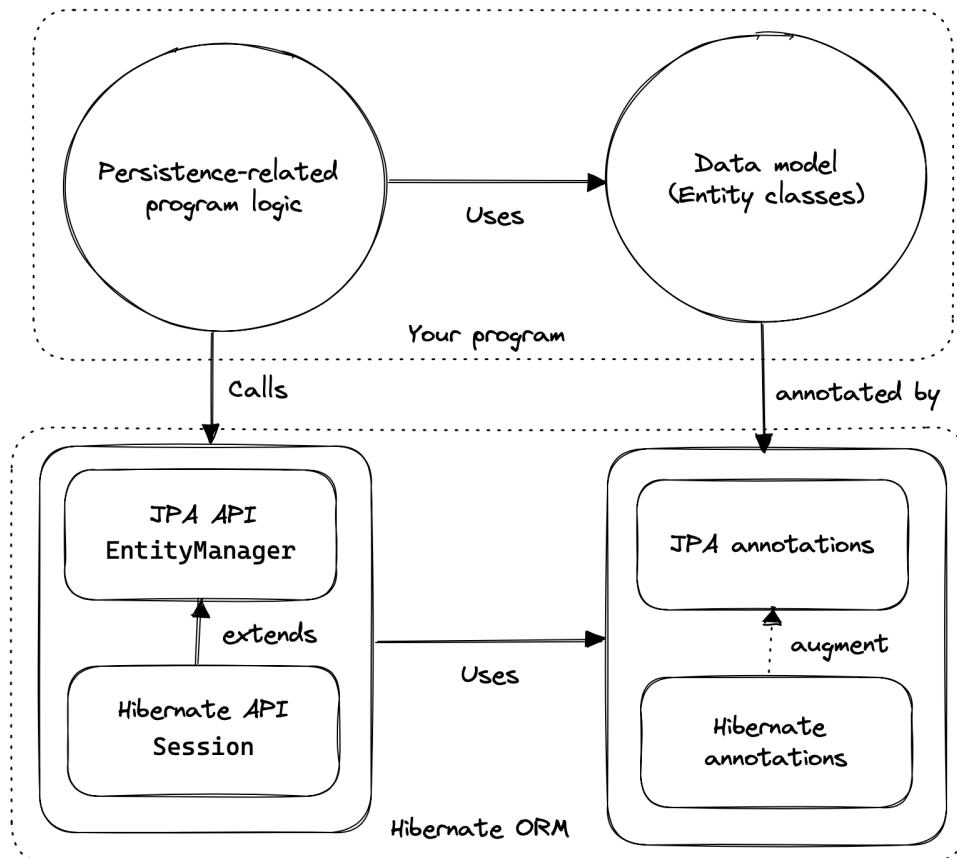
Persistence-related program logic

Uses

Data model (Entity classes)

Your program

Calls

annotated by

JPA API
EntityManager

extends

Hibernate API
Session

Uses

JPA annotations

augment

Hibernate annotations

Hibernate ORM